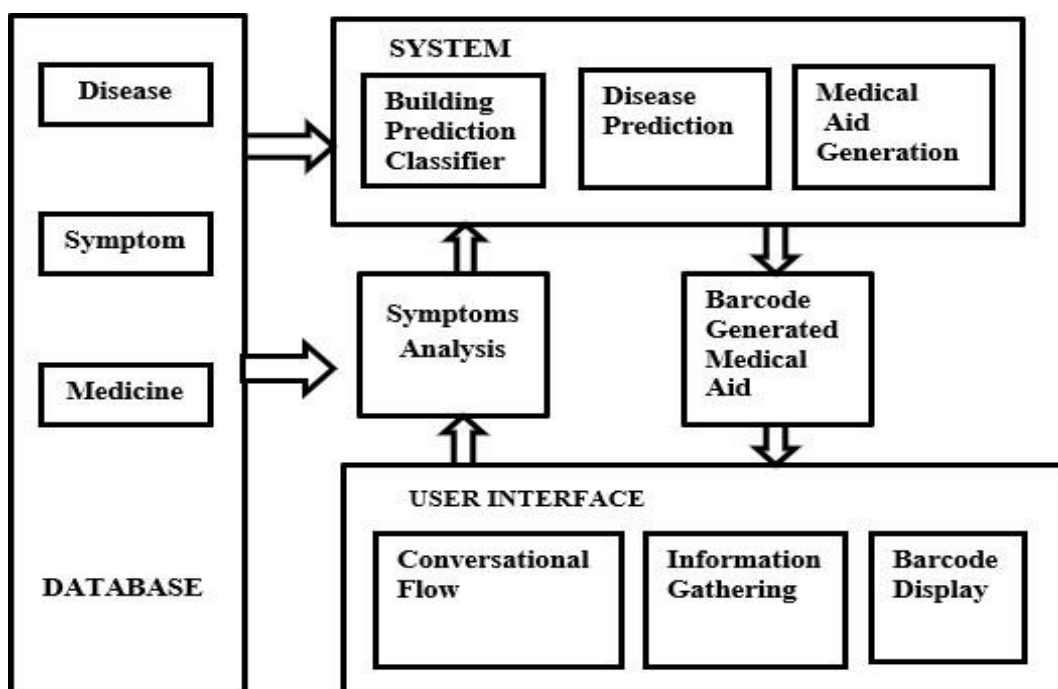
Disease

Symptom

Medicine

DATABASE

SYSTEM

Building Prediction Classifier

Disease Prediction

Medical Aid Generation

Symptoms Analysis

Barcode Generated Medical Aid

USER INTERFACE

Conversational Flow

Information Gathering

Barcode Display